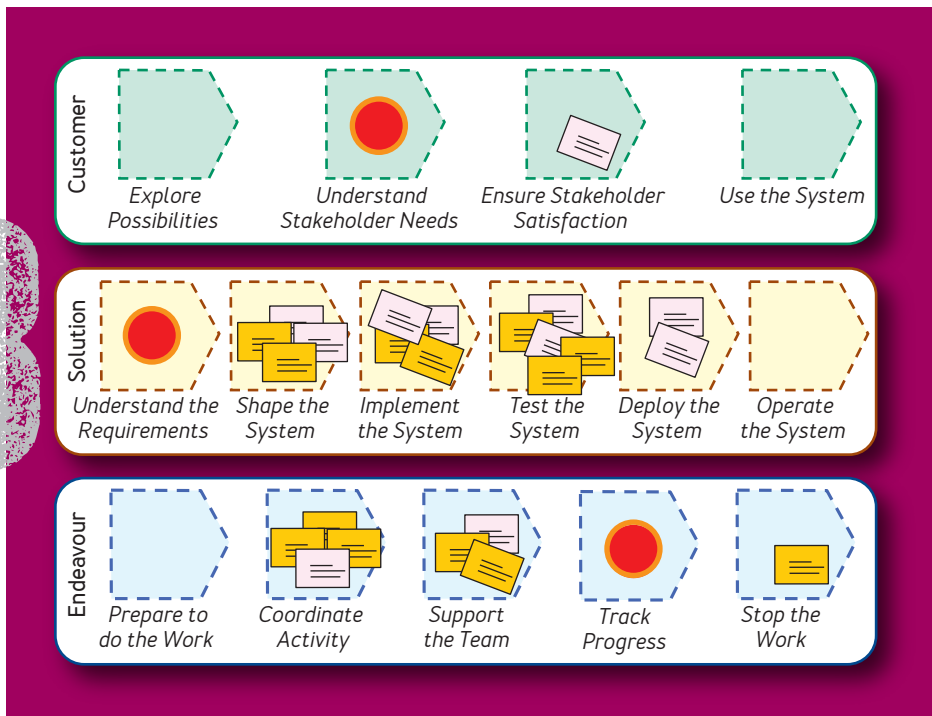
Customer

Explore Possibilities

Understand Stakeholder Needs

Ensure Stakeholder Satisfaction

Use the System

Solution

Understand the Requirements

Shape the System

Implement the System

Test the System

Deploy the System

Operate the System

Endeavour

Prepare to do the Work

Coordinate Activity

Support the Team

Track Progress

Stop the Work